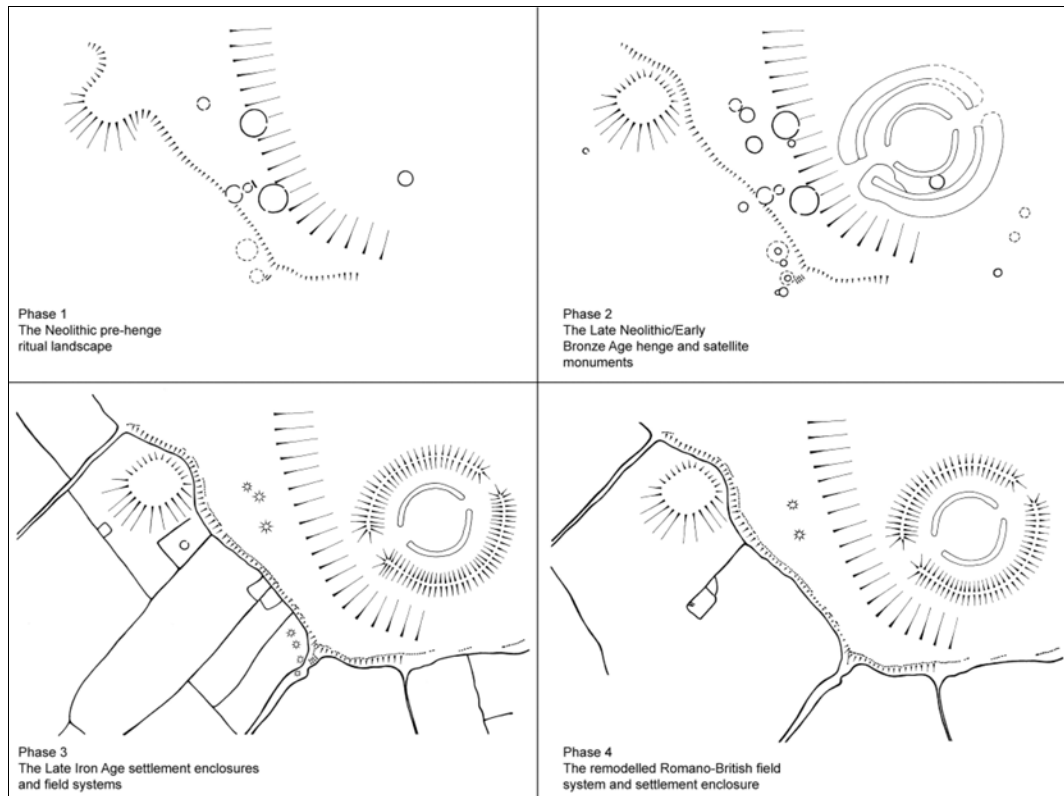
Phase 1
The Neolithic pre-henge ritual landscape

Phase 2
The Late Neolithic/Early Bronze Age henge and satellite monuments

Phase 3
The Late Iron Age settlement enclosures and field systems

Phase 4
The remodelled Romano-British field system and settlement enclosure